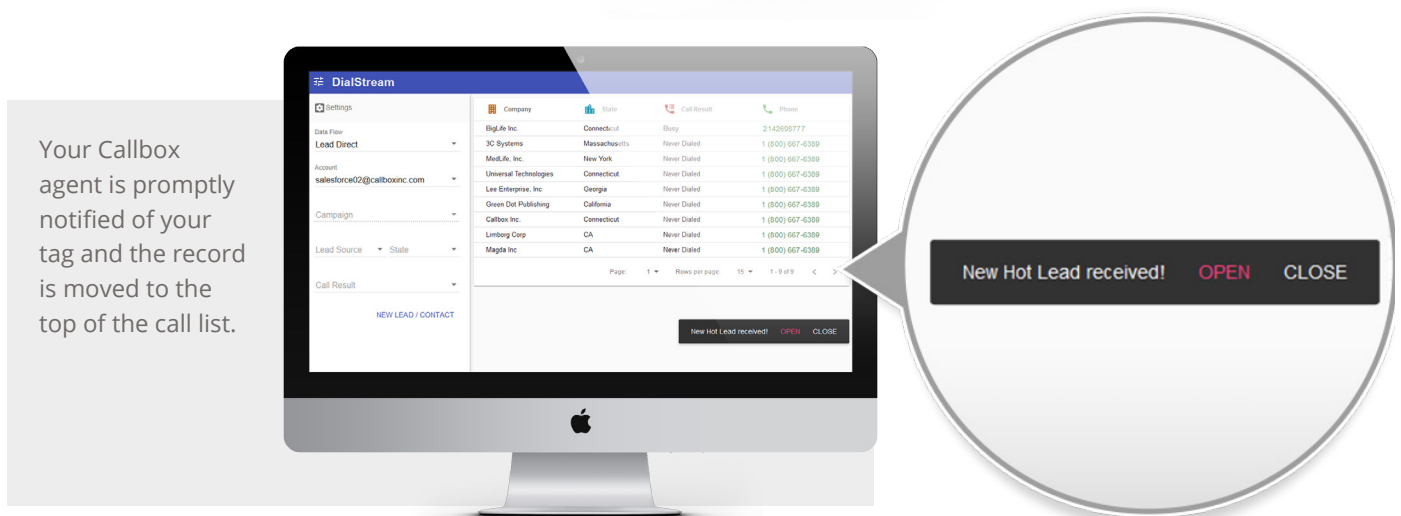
Your Callbox agent is promptly notified of your tag and the record is moved to the top of the call list.

DialStream

Settings

Data Flow
Lead Direct

Account
salesforce02@callboxinc.com

Campaign

Lead Source State

Call Result

NEW LEAD / CONTACT

| Company | State | Call Result | Phone |
|---|---|---|---|
| BigLife Inc. | Connecticut | Busy | 2142696777 |
| 3C Systems | Massachusetts | Never Dialed | 1 (800) 667-6389 |
| MedLife, Inc. | New York | Never Dialed | 1 (800) 667-6389 |
| Universal Technologies | Connecticut | Never Dialed | 1 (800) 667-6389 |
| Lee Enterprise, Inc | Georgia | Never Dialed | 1 (800) 667-6389 |
| Green Dot Publishing | California | Never Dialed | 1 (800) 667-6389 |
| Callbox Inc. | Connecticut | Never Dialed | 1 (800) 667-6389 |
| Limborg Corp | CA | Never Dialed | 1 (800) 667-6389 |
| Magda Inc | CA | Never Dialed | 1 (800) 667-6389 |

Page: 1 Rows per page: 15 1 - 9 of 9

New Hot Lead received! OPEN CLOSE

New Hot Lead received! OPEN CLOSE